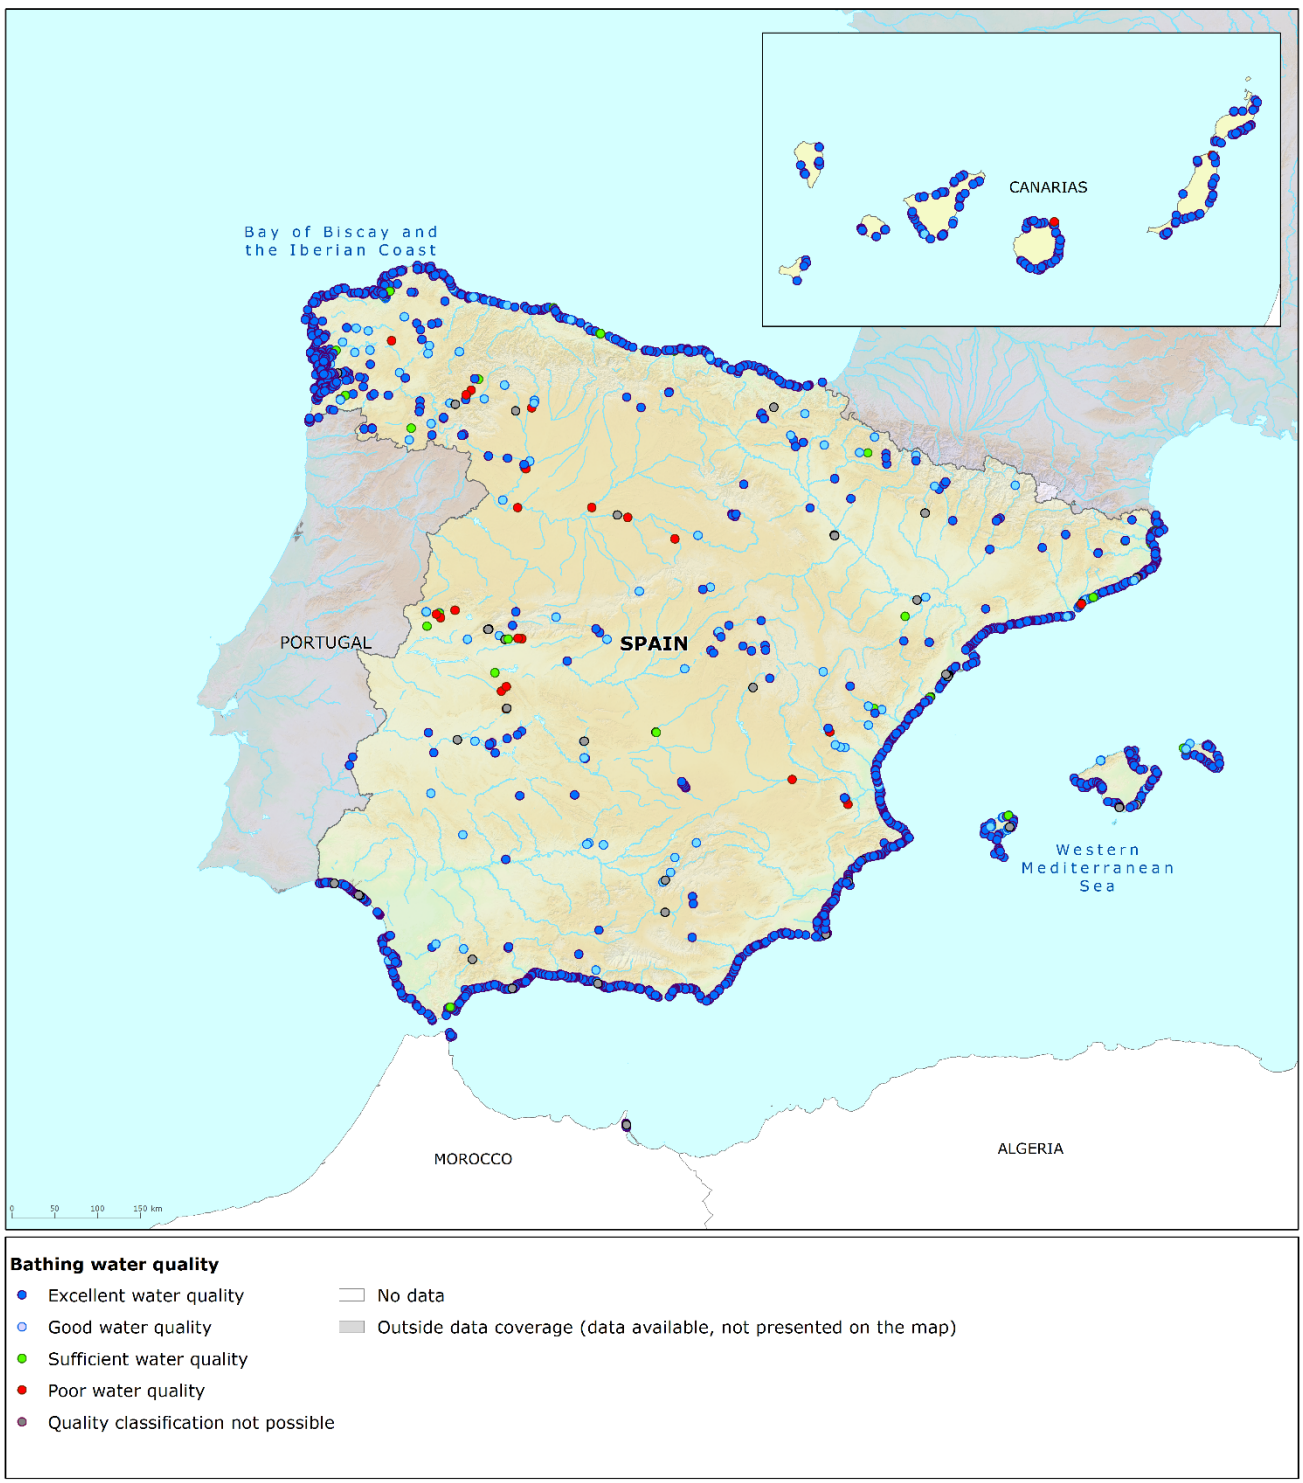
Bay of Biscay and the Iberian Coast

CANARIAS

PORTUGAL

SPAIN

Western Mediterranean Sea

MOROCCO

ALGERIA

0 50 100 150 km

Bathing water quality

Excellent water quality

Good water quality

Sufficient water quality

Poor water quality

Quality classification not possible

No data

Outside data coverage (data available, not presented on the map)